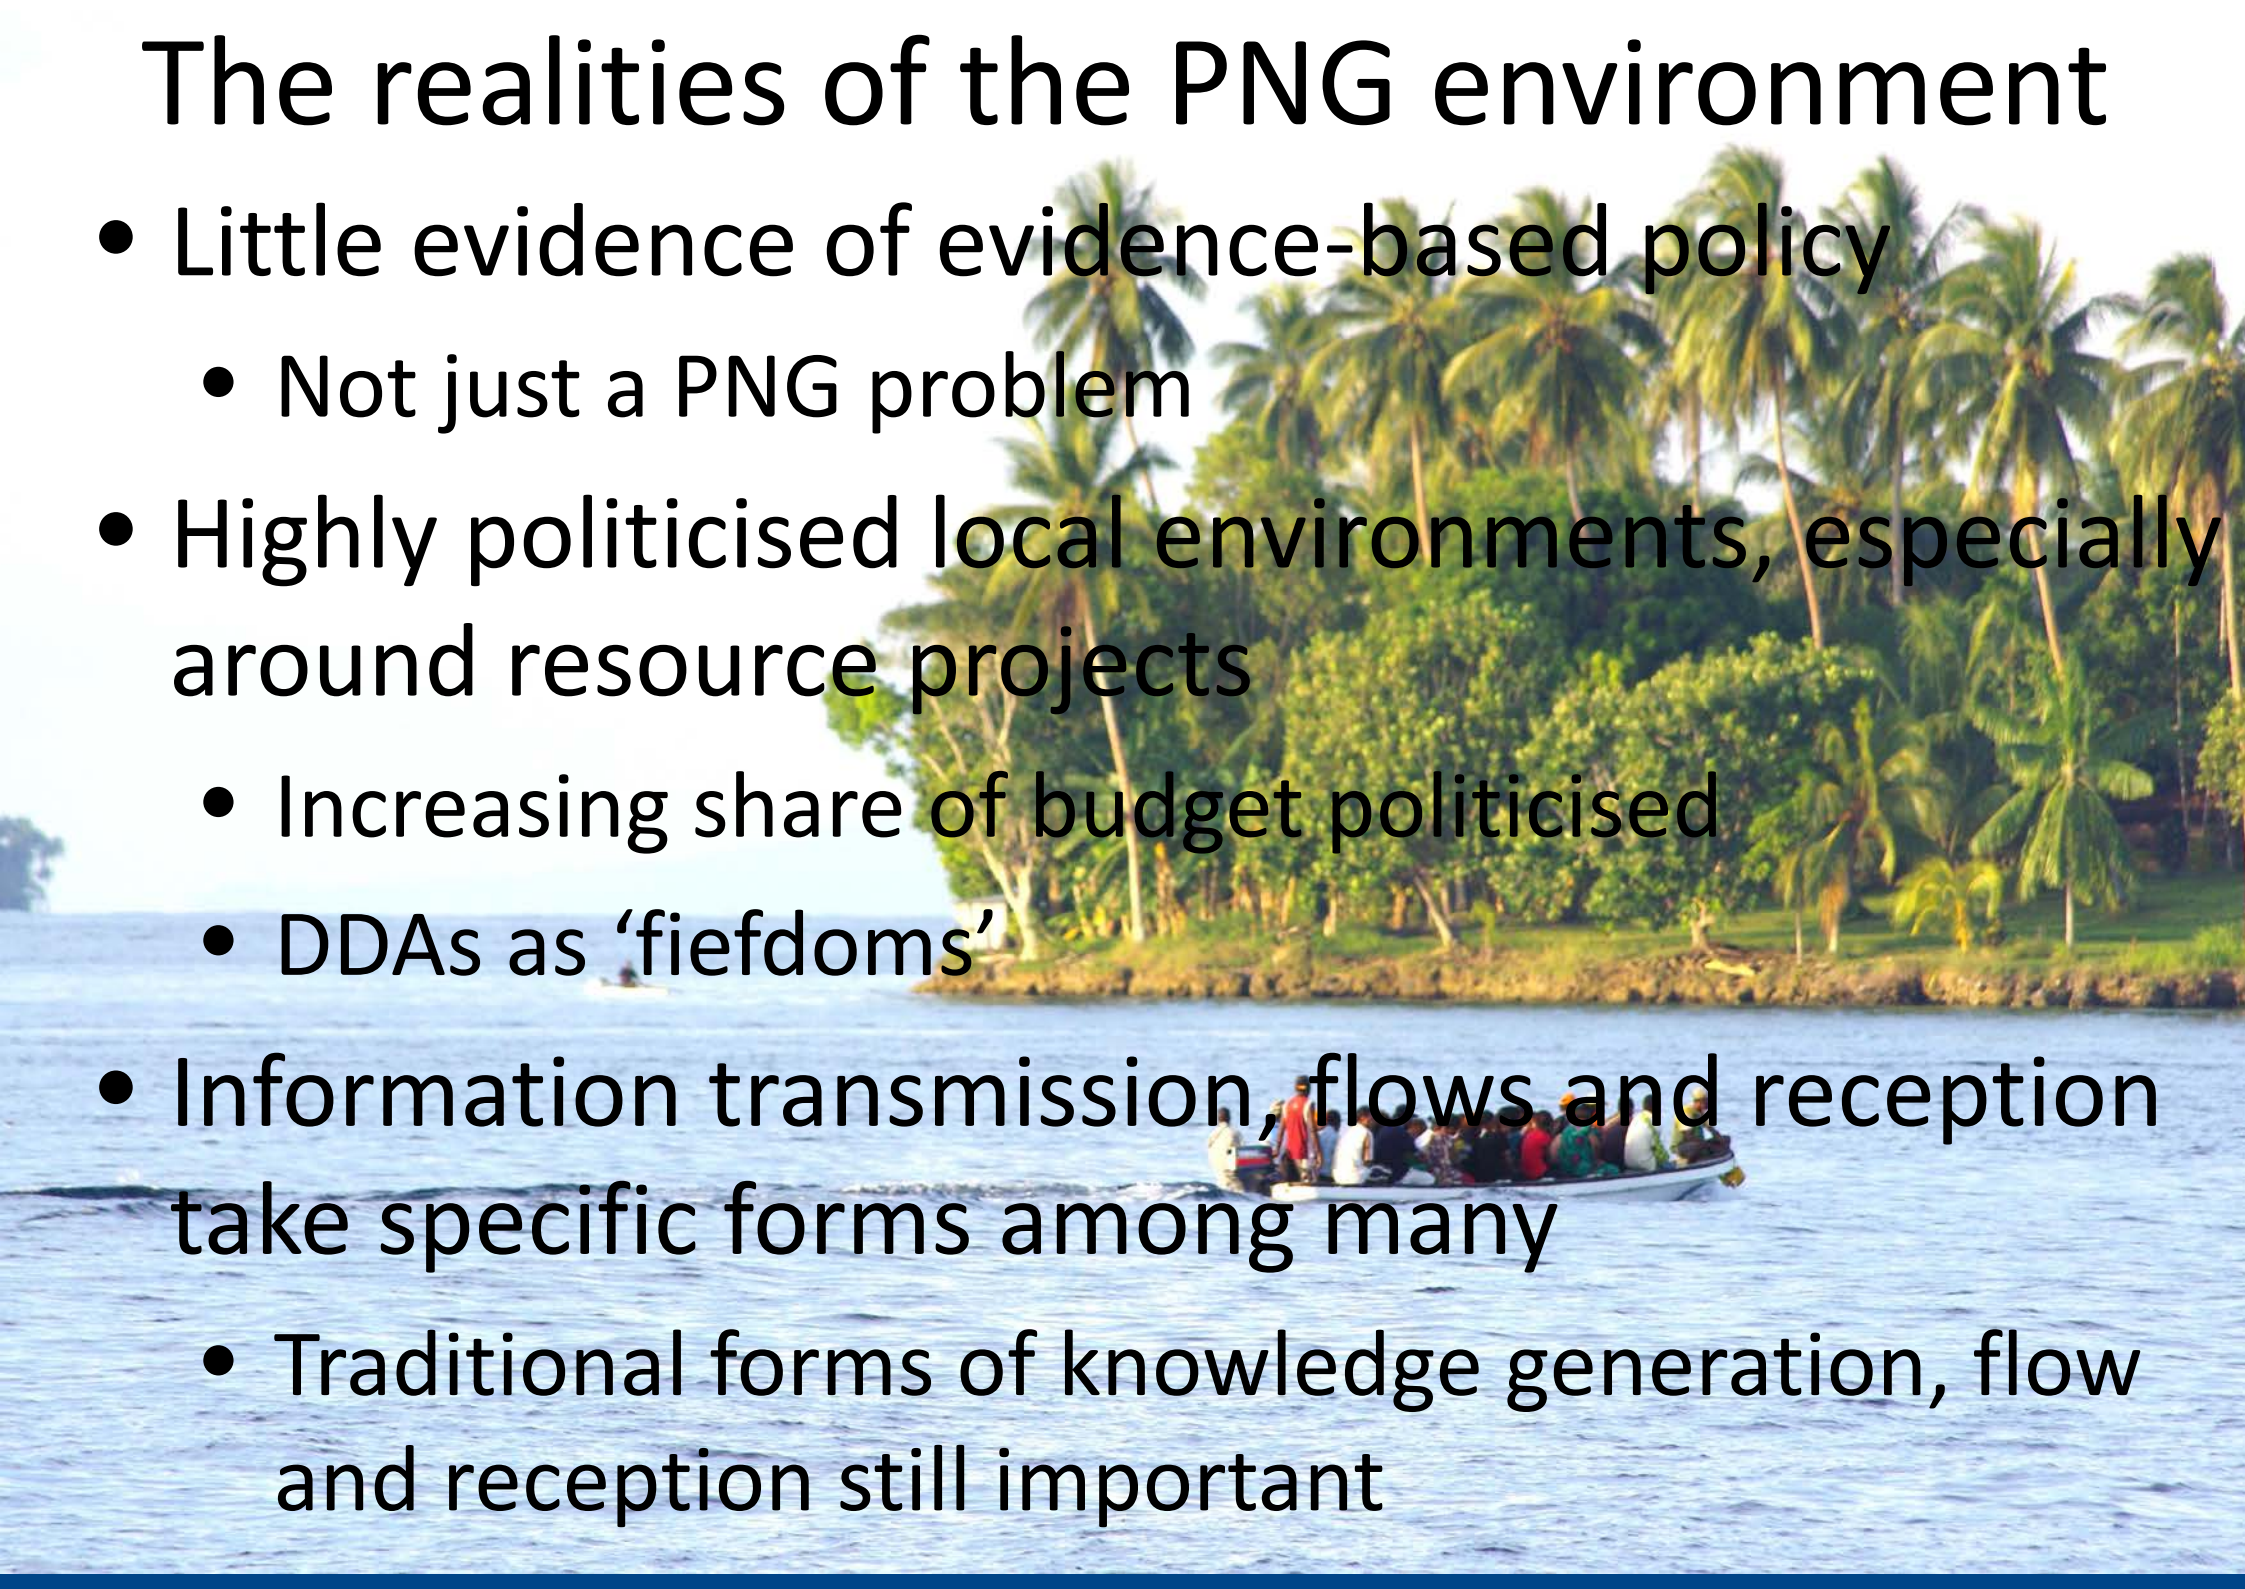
The realities of the PNG environment

• Little evidence of evidence-based policy
  • Not just a PNG problem
• Highly politicised local environments, especially around resource projects
  • Increasing share of budget politicised
  • DDAs as ‘fiefdoms’
• Information transmission, flows and reception take specific forms among many
  • Traditional forms of knowledge generation, flow and reception still important